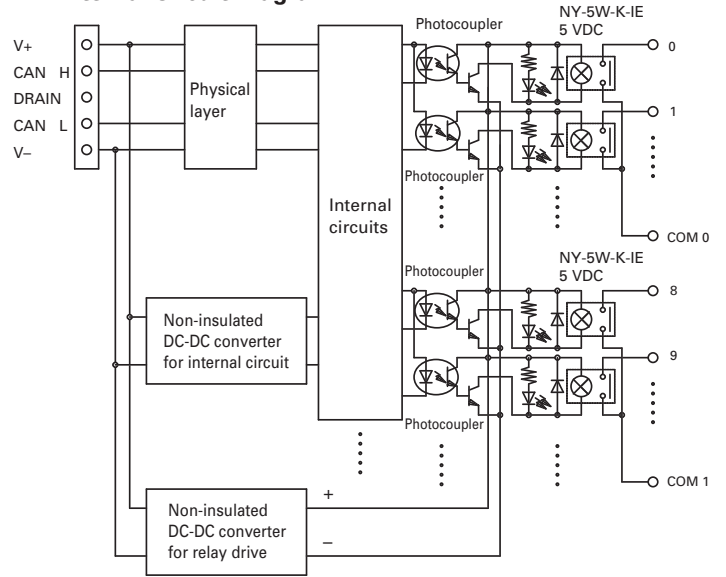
V+
CAN H
DRAIN
CAN L
V–

Physical layer

Internal circuits

Photocoupler
Photocoupler
Photocoupler
Photocoupler

NY-5W-K-IE
5 VDC

0
1
COM 0

NY-5W-K-IE
5 VDC

8
9
COM 1

Non-insulated DC-DC converter for internal circuit

Non-insulated DC-DC converter for relay drive

+
–